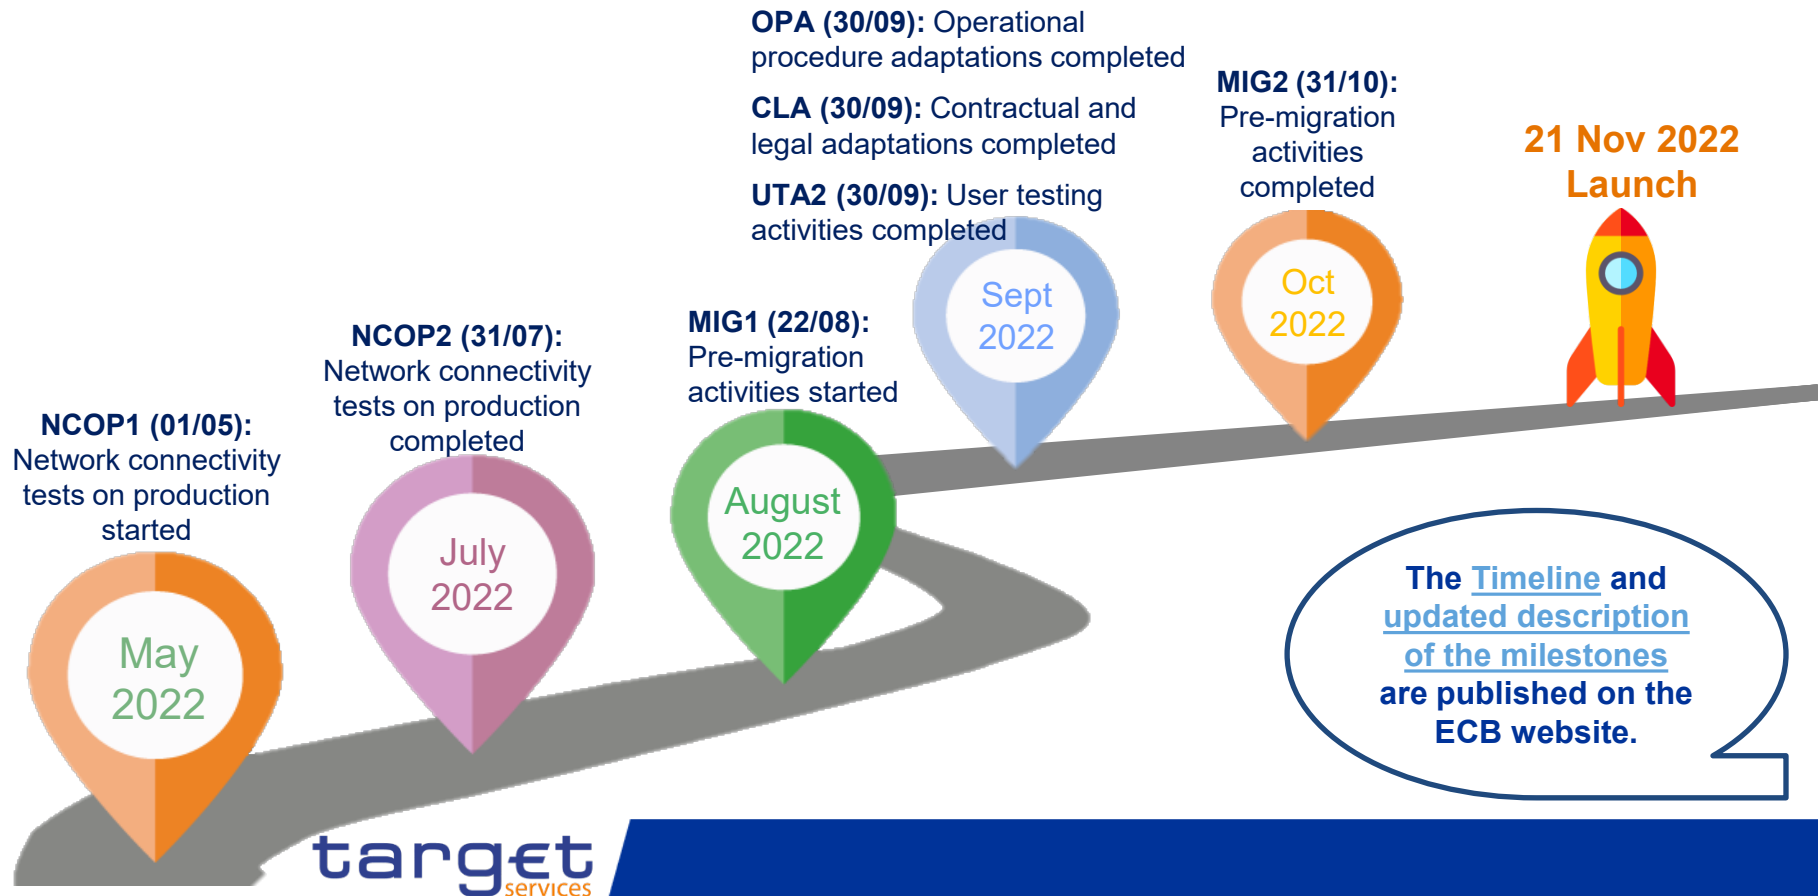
**OPA (30/09):** Operational procedure adaptations completed

**CLA (30/09):** Contractual and legal adaptations completed

**UTA2 (30/09):** User testing activities completed

**MIG2 (31/10):** Pre-migration activities completed

**21 Nov 2022 Launch**

**NCOP2 (31/07):** Network connectivity tests on production completed

**MIG1 (22/08):** Pre-migration activities started

Sept 2022

Oct 2022

**NCOP1 (01/05):** Network connectivity tests on production started

July 2022

August 2022

May 2022

The Timeline and updated description of the milestones are published on the ECB website.

target services